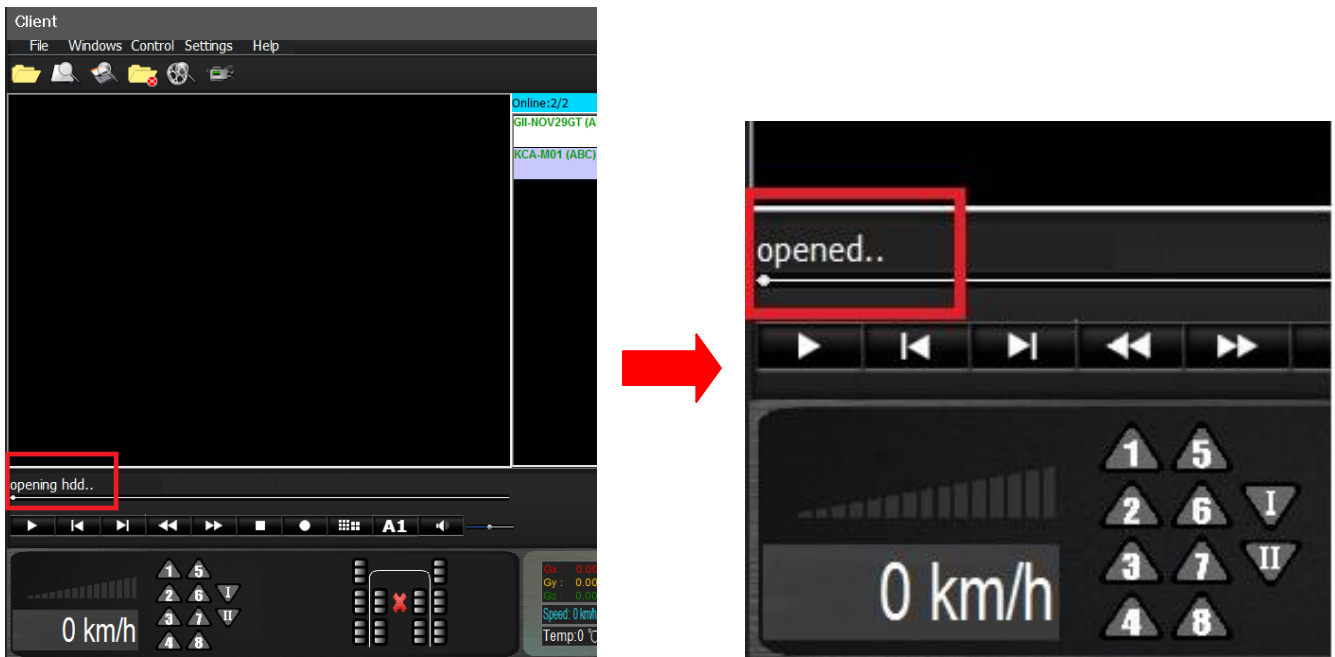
Client

File Windows Control Settings Help

Online:2/2

GII-NOV29GT (A

KCA-M01 (ABC)

opening hdd..

A1

0 km/h

1 5 2 6 3 7 4 8 I II

Gx : 0.00
Gy : 0.00
Gz : 0.00

Speed: 0 km/h

Temp:0

opened..

0 km/h

1 5 2 6 3 7 4 8 I II